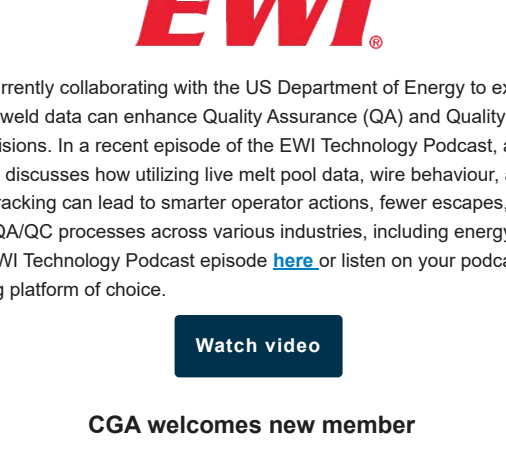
EWI®

rrently collaborating with the US Department of Energy to ex weld data can enhance Quality Assurance (QA) and Quality isions. In a recent episode of the EWI Technology Podcast, a discusses how utilizing live melt pool data, wire behaviour, racking can lead to smarter operator actions, fewer escapes, QA/QC processes across various industries, including energy WI Technology Podcast episode here or listen on your podca g platform of choice.

Watch video

CGA welcomes new member